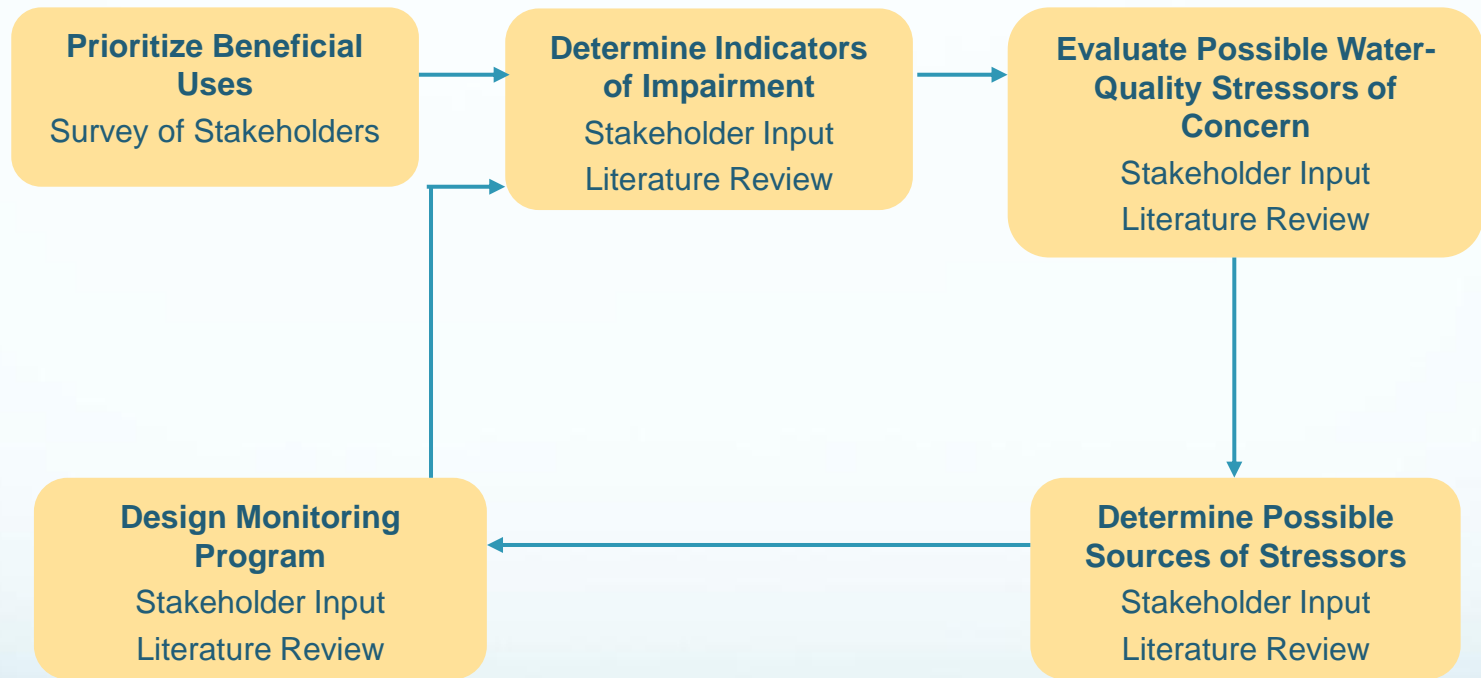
Prioritize Beneficial Uses
Survey of Stakeholders

Determine Indicators of Impairment
Stakeholder Input
Literature Review

Evaluate Possible Water-Quality Stressors of Concern
Stakeholder Input
Literature Review

Determine Possible Sources of Stressors
Stakeholder Input
Literature Review

Design Monitoring Program
Stakeholder Input
Literature Review